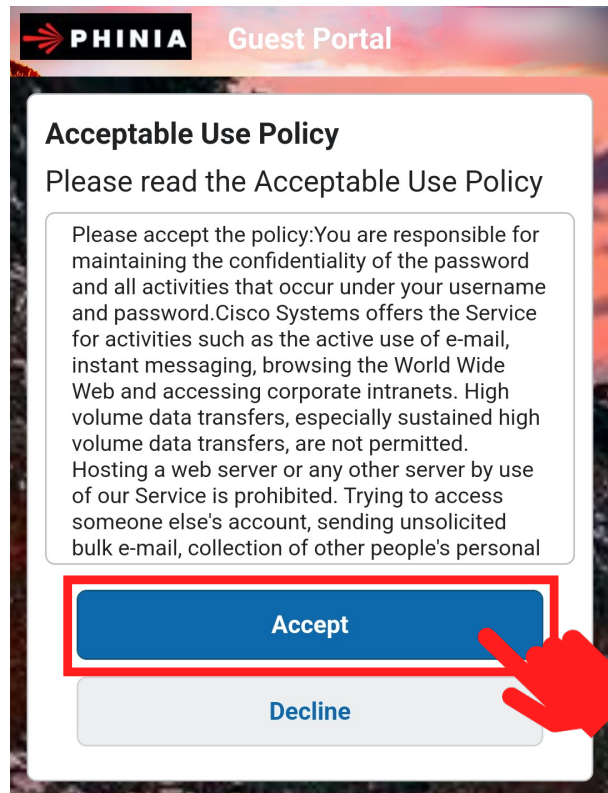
PHINIA Guest Portal

Acceptable Use Policy

Please read the Acceptable Use Policy

Please accept the policy:You are responsible for maintaining the confidentiality of the password and all activities that occur under your username and password.Cisco Systems offers the Service for activities such as the active use of e-mail, instant messaging, browsing the World Wide Web and accessing corporate intranets. High volume data transfers, especially sustained high volume data transfers, are not permitted. Hosting a web server or any other server by use of our Service is prohibited. Trying to access someone else's account, sending unsolicited bulk e-mail, collection of other people's personal

Accept

Decline